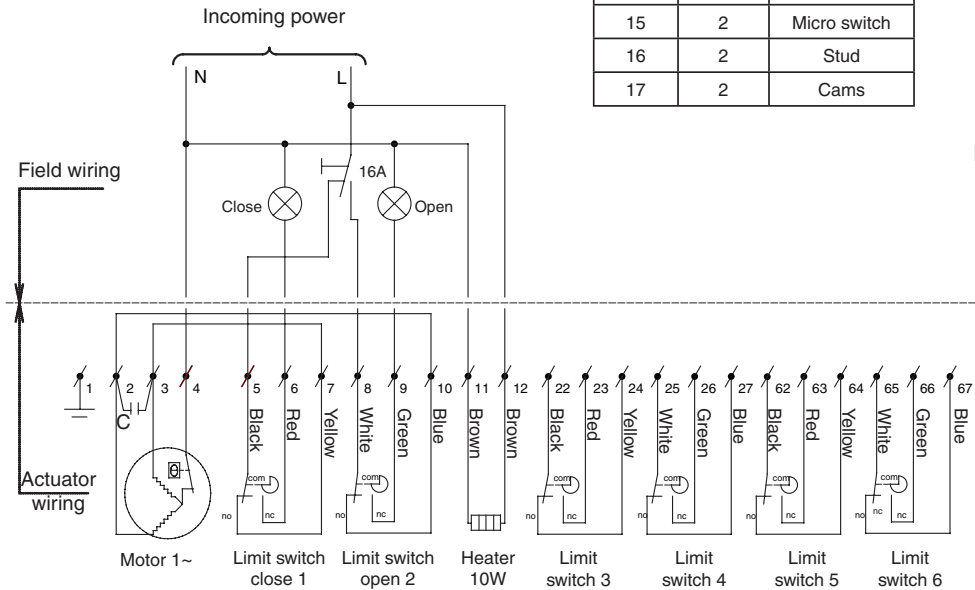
Incoming power

| | | |
|---|---|---|
| 15 | 2 | Micro switch |
| 16 | 2 | Stud |
| 17 | 2 | Cams |

N L

Field wiring

16A

Close Open

1 2 3 4 5 6 7 8 9 10 11 12 22 23 24 25 26 27 62 63 64 65 66 67

C

Black Red Yellow White Green Blue Brown Brown Black Red Yellow White Green Blue Black Red Yellow White Green Blue

Actuator wiring

θ

com no nc com no nc com no nc com no nc com no nc com no nc

Motor 1~

Limit switch close 1

Limit switch open 2

Heater 10W

Limit switch 3

Limit switch 4

Limit switch 5

Limit switch 6